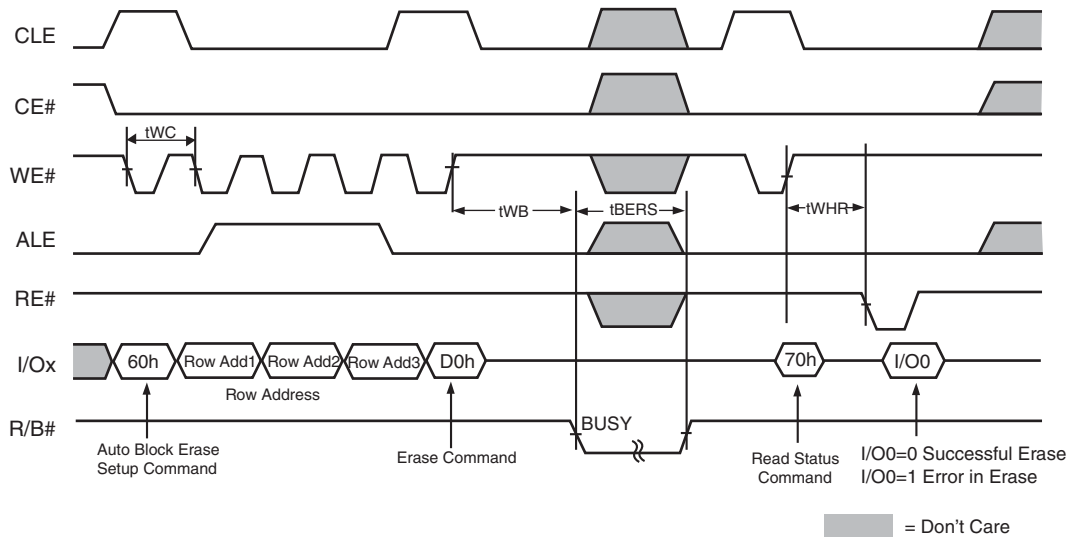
CLE

CE#

tWC

WE#

tWB

tBERS

tWHR

ALE

RE#

I/Ox

60h

Row Add1

Row Add2

Row Add3

D0h

70h

I/O0

Row Address

R/B#

BUSY

Auto Block Erase Setup Command

Erase Command

Read Status Command

I/O0=0 Successful Erase
I/O0=1 Error in Erase

= Don't Care